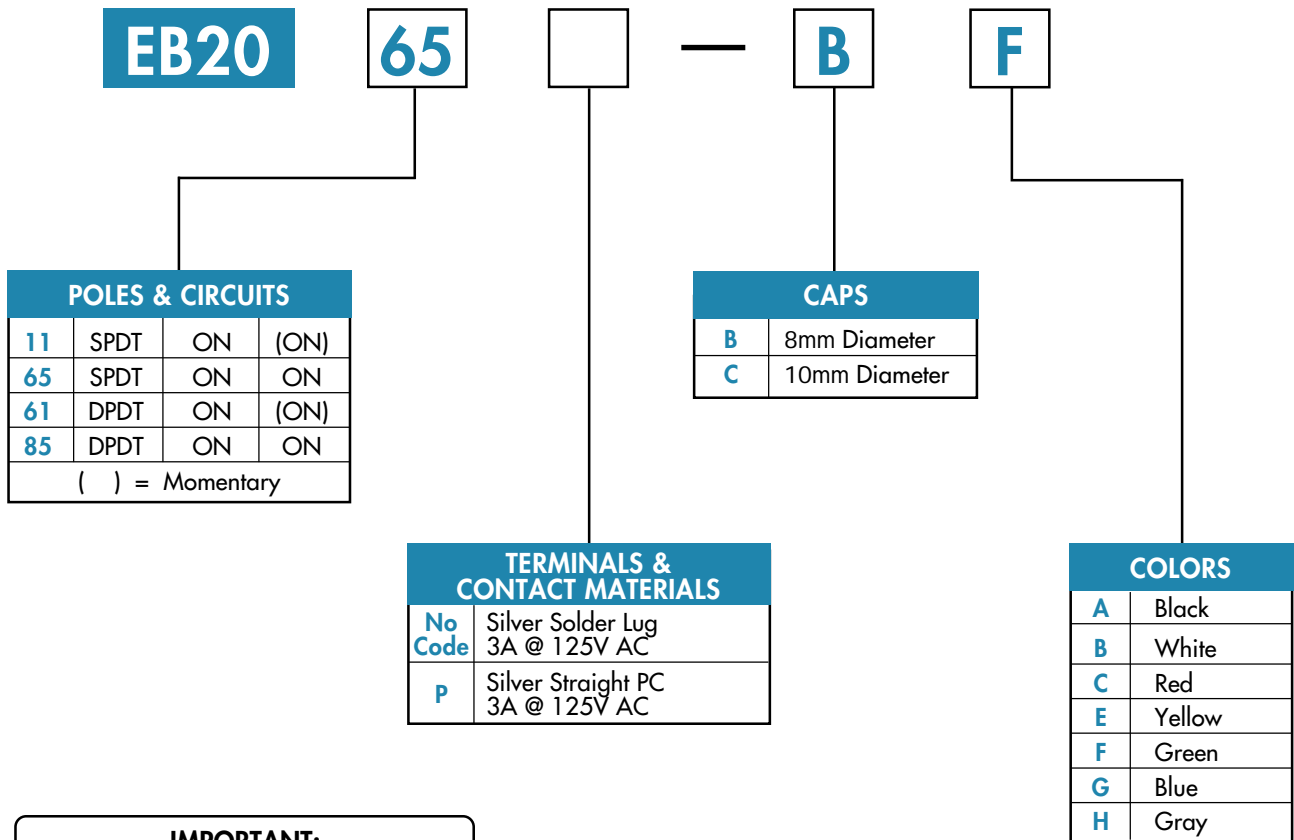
EB20 65 — B F

POLES & CIRCUITS

| | | | |
|---|---|---|---|
| 11 | SPDT | ON | (ON) |
| 65 | SPDT | ON | ON |
| 61 | DPDT | ON | (ON) |
| 85 | DPDT | ON | ON |
| ( ) = Momentary | | | |

CAPS

| | |
|---|---|
| B | 8mm Diameter |
| C | 10mm Diameter |

TERMINALS & CONTACT MATERIALS

| | |
|---|---|
| No Code | Silver Solder Lug 3A @ 125V AC |
| P | Silver Straight PC 3A @ 125V AC |

COLORS

| | |
|---|---|
| A | Black |
| B | White |
| C | Red |
| E | Yellow |
| F | Green |
| G | Blue |
| H | Gray |

IMPORTANT: